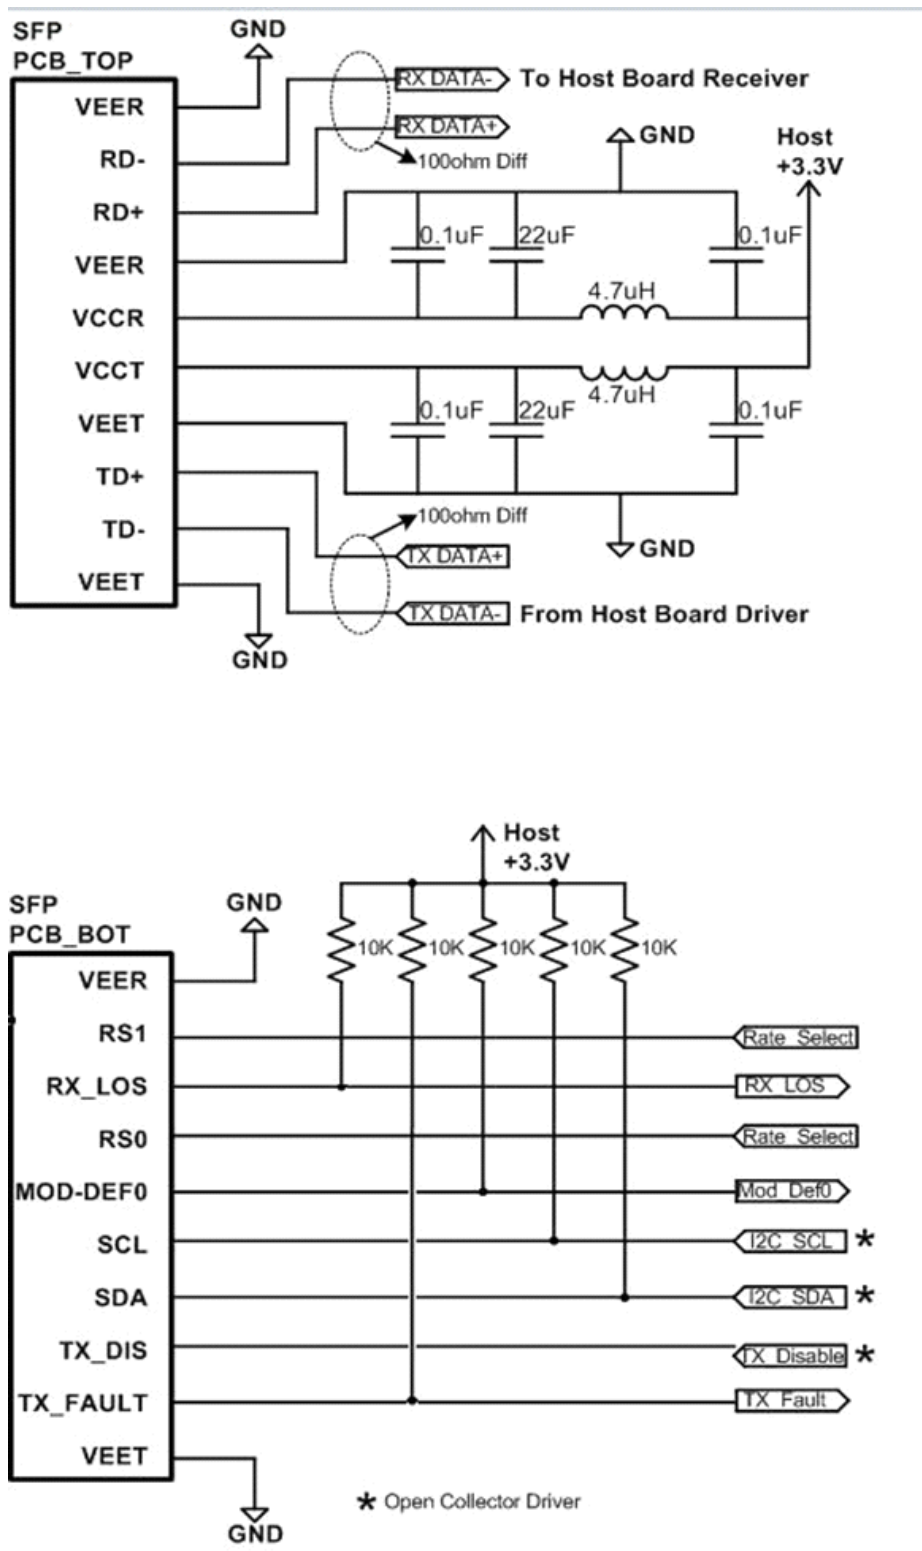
SFP
PCB_TOP

GND

VEER
RD-
RD+
VEER
VCCR
VCCT
VEET
TD+
TD-
VEET

GND

RX DATA- To Host Board Receiver
RX DATA+
100ohm Diff

GND

Host
+3.3V

0.1uF
22uF
0.1uF
4.7uH
4.7uH
0.1uF
22uF
0.1uF

100ohm Diff
GND
TX DATA+
TX DATA- From Host Board Driver

Host
+3.3V

SFP
PCB_BOT

GND

10K
10K
10K
10K
10K

VEER
RS1
RX_LOS
RS0
MOD-DEF0
SCL
SDA
TX_DIS
TX_FAULT
VEET

GND

Rate_Select
RX_LOS
Rate_Select
Mod_Def0
I2C_SCL *
I2C_SDA *
TX_Disable *
TX_Fault

* Open Collector Driver